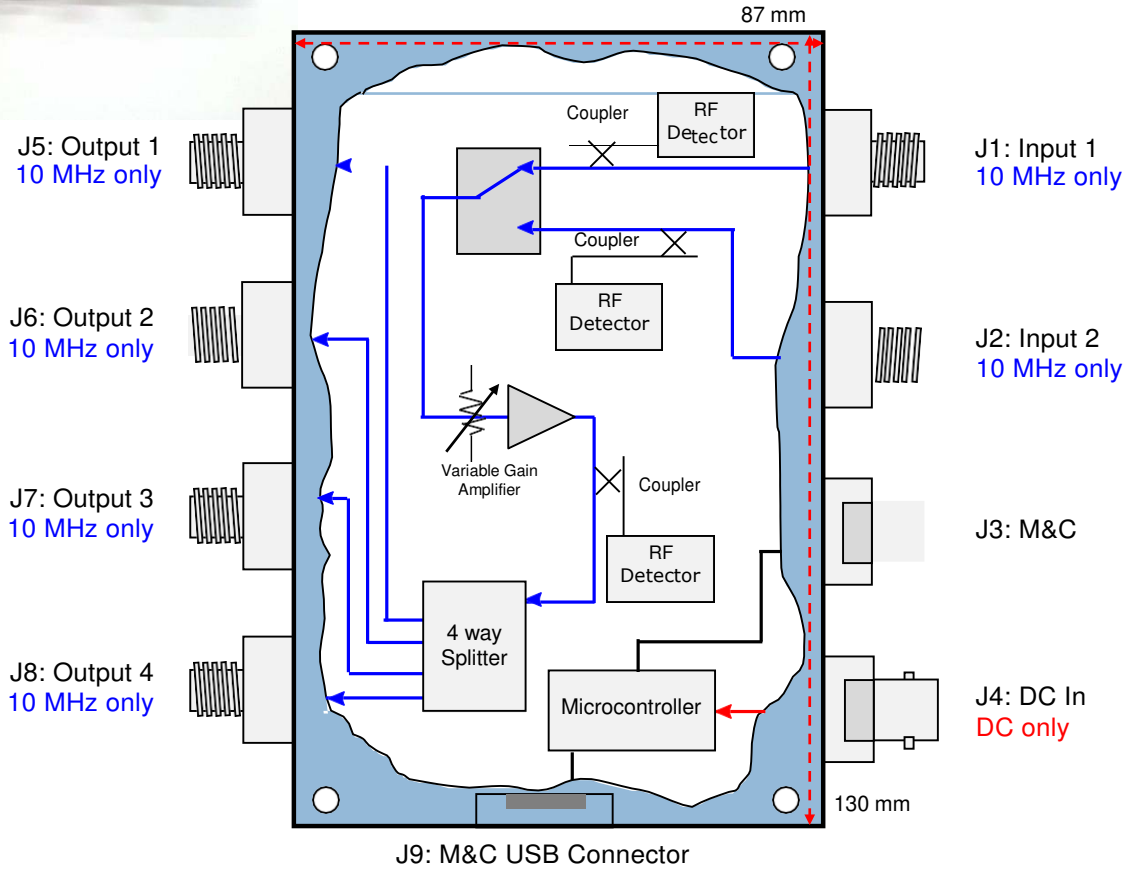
87 mm

J5: Output 1
10 MHz only

J6: Output 2
10 MHz only

J7: Output 3
10 MHz only

J8: Output 4
10 MHz only

Coupler

RF
Detector

Coupler

RF
Detector

Variable Gain
Amplifier

Coupler

RF
Detector

4 way
Splitter

Microcontroller

J1: Input 1
10 MHz only

J2: Input 2
10 MHz only

J3: M&C

J4: DC In
DC only

130 mm

J9: M&C USB Connector